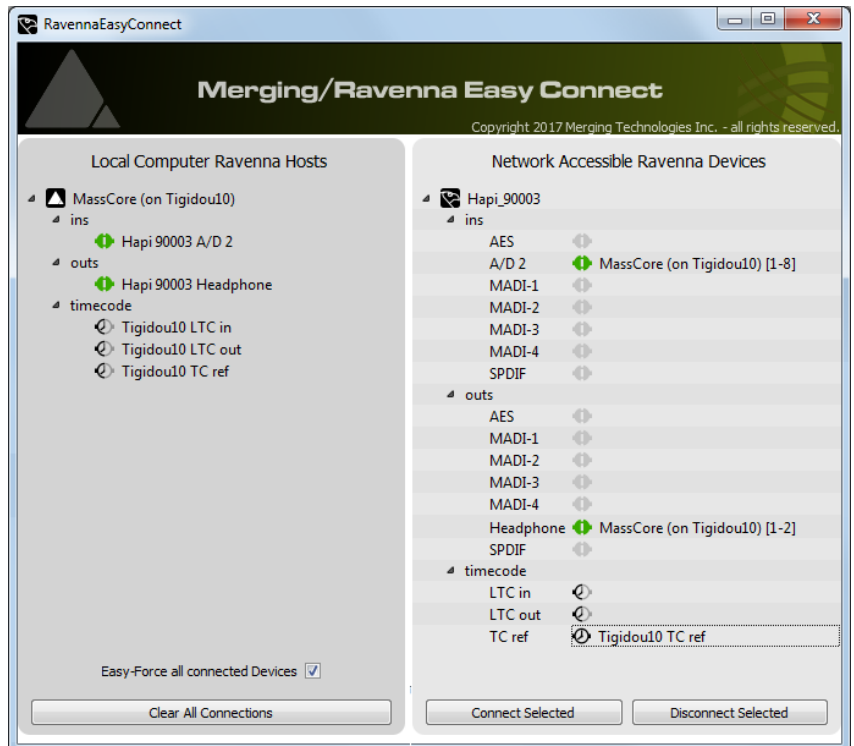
RavennaEasyConnect

Merging/Ravenna Easy Connect

Copyright 2017 Merging Technologies Inc. - all rights reserved.

Local Computer Ravenna Hosts

MassCore (on Tigidou10)
ins
Hapi 90003 A/D 2
outs
Hapi 90003 Headphone
timecode
Tigidou10 LTC in
Tigidou10 LTC out
Tigidou10 TC ref

Easy-Force all connected Devices

Clear All Connections

Network Accessible Ravenna Devices

Hapi_90003
ins
AES
A/D 2 MassCore (on Tigidou10) [1-8]
MADI-1
MADI-2
MADI-3
MADI-4
SPDIF
outs
AES
MADI-1
MADI-2
MADI-3
MADI-4
Headphone MassCore (on Tigidou10) [1-2]
SPDIF
timecode
LTC in
LTC out
TC ref Tigidou10 TC ref

Connect Selected

Disconnect Selected